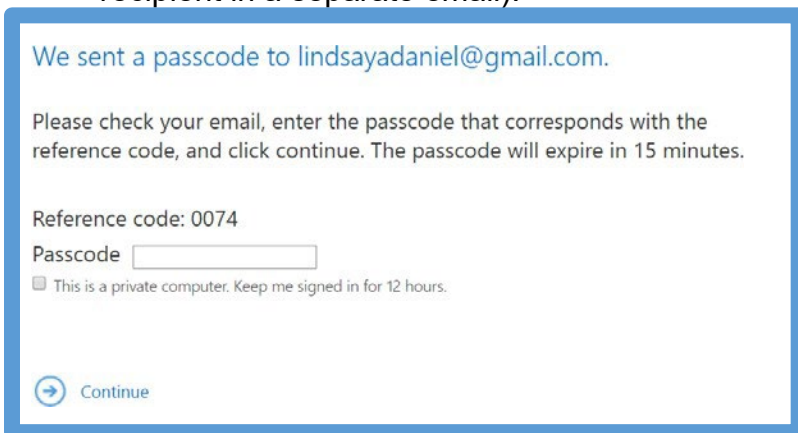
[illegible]

We sent a passcode to lindsayadaniel@gmail.com.

Please check your email, enter the passcode that corresponds with the reference code, and click continue. The passcode will expire in 15 minutes.

Reference code: 0074

Passcode

This is a private computer. Keep me signed in for 12 hours.

Continue